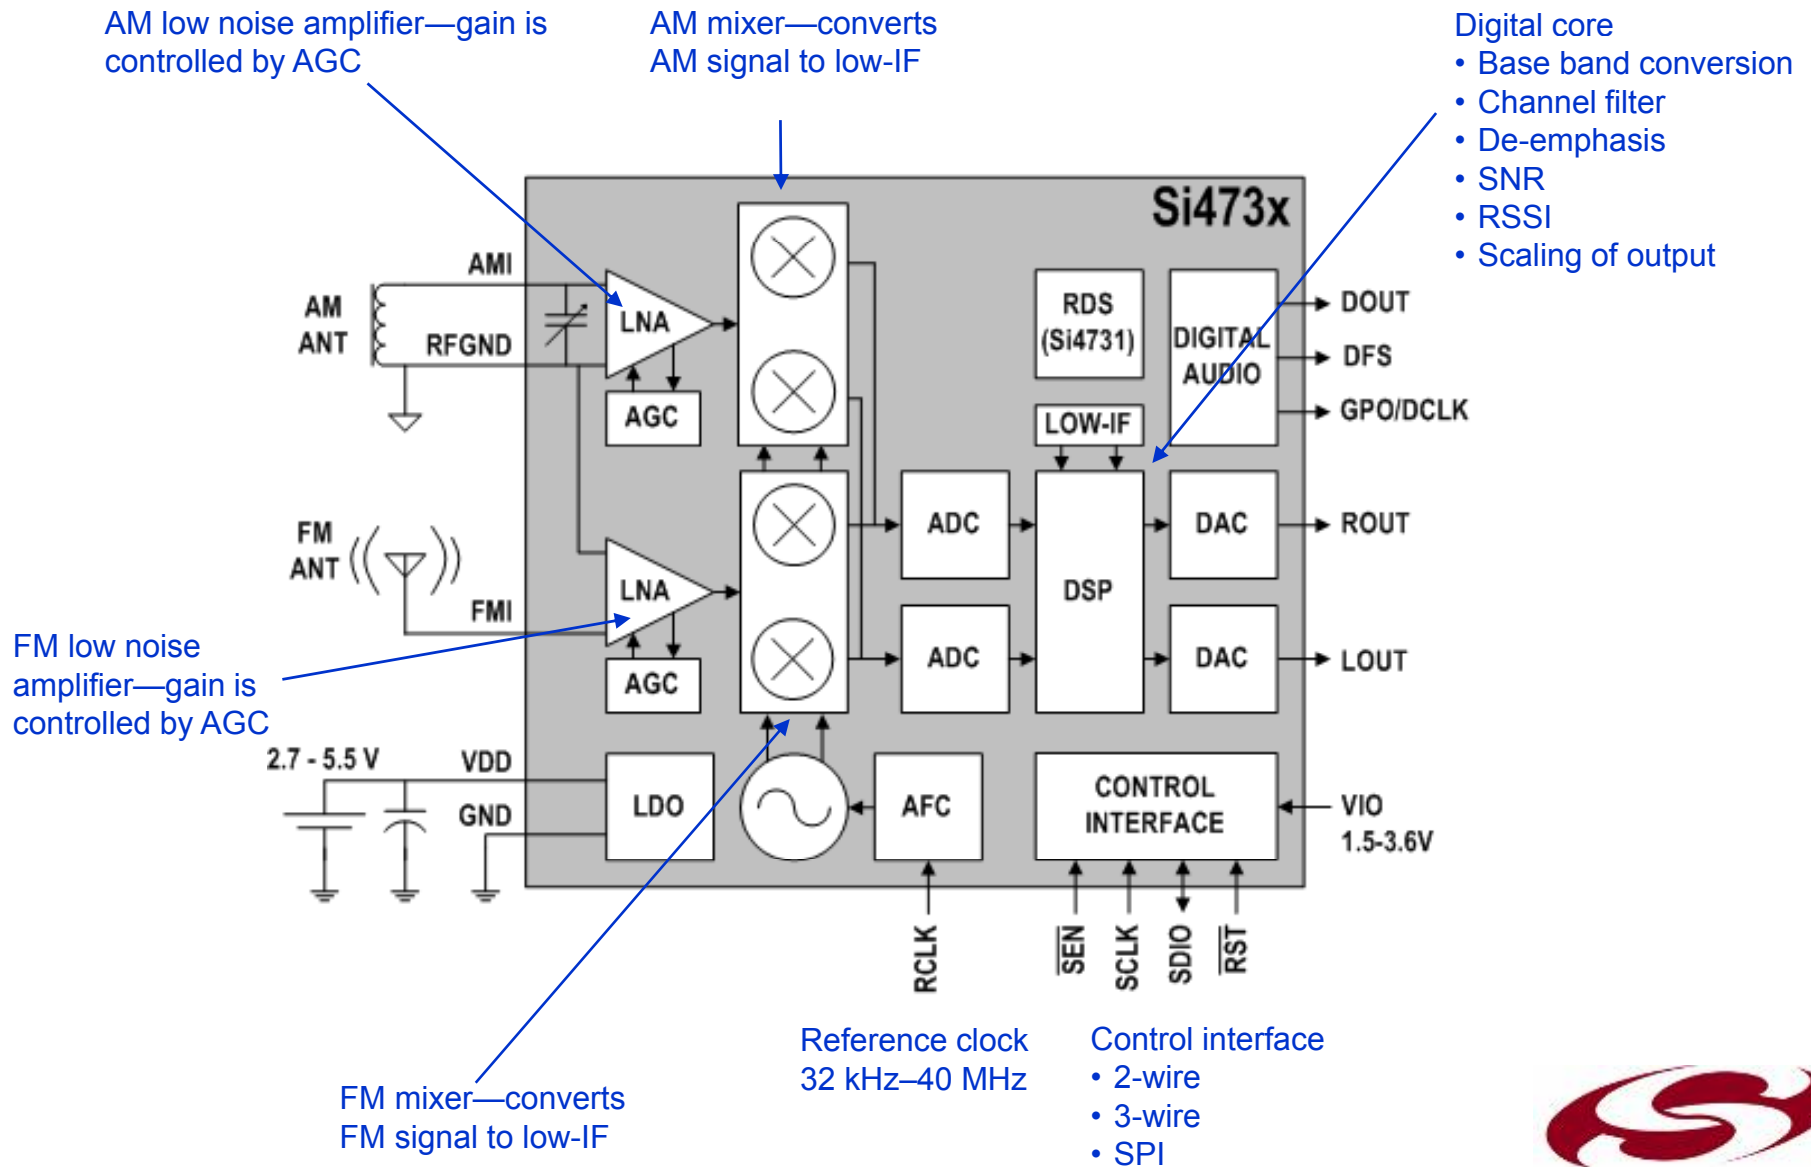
AM low noise amplifier—gain is controlled by AGC

AM mixer—converts AM signal to low-IF

Digital core
• Base band conversion
• Channel filter
• De-emphasis
• SNR
• RSSI
• Scaling of output

Si473x

AMI

AM ANT

RFGND

LNA

AGC

RDS (Si4731)

DIGITAL AUDIO

DOUT

DFS

GPO/DCLK

LOW-IF

FM ANT

FMI

LNA

AGC

ADC

ADC

DSP

DAC

DAC

ROUT

LOUT

FM low noise amplifier—gain is controlled by AGC

2.7 - 5.5 V

VDD

GND

LDO

AFC

CONTROL INTERFACE

VIO 1.5-3.6V

RCLK

$\overline{SEN}$

SCLK

SDIO

$\overline{RST}$

Reference clock 32 kHz–40 MHz

Control interface
• 2-wire
• 3-wire
• SPI

FM mixer—converts FM signal to low-IF